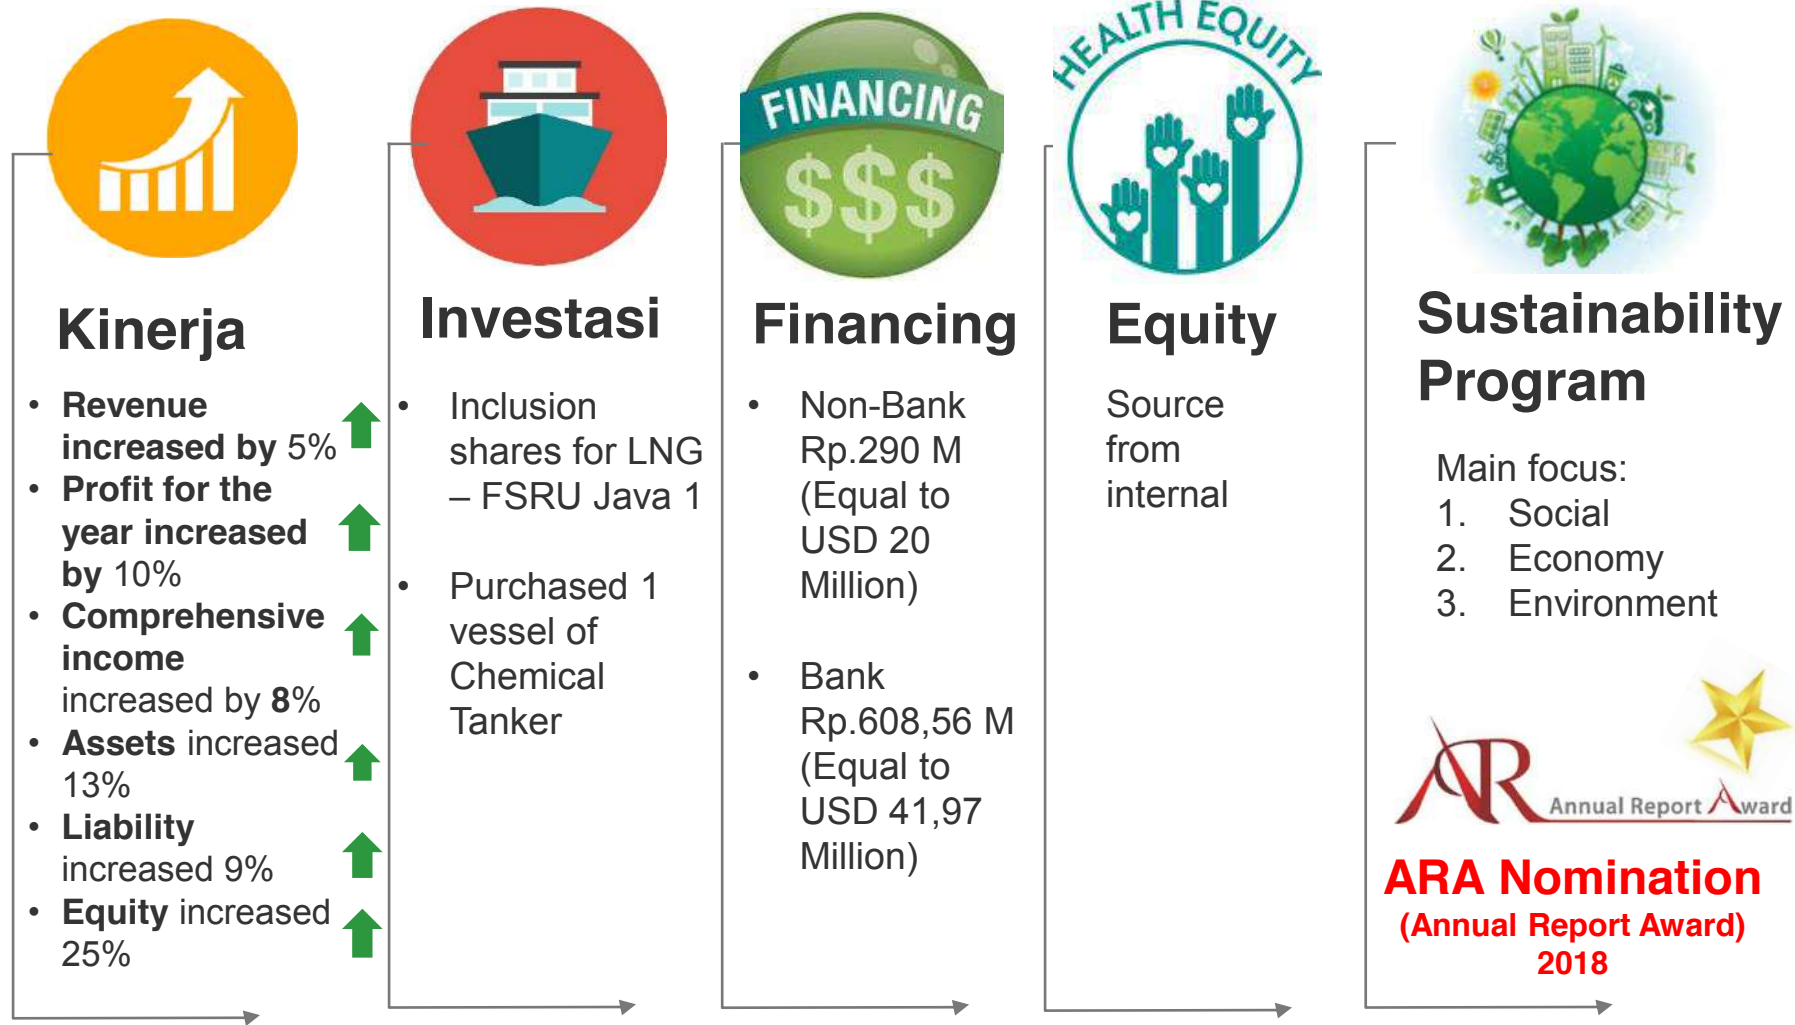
Kinerja

- Revenue increased by 5%
- Profit for the year increased by 10%
- Comprehensive income increased by 8%
- Assets increased 13%
- Liability increased 9%
- Equity increased 25%

Investasi

- Inclusion shares for LNG – FSRU Java 1
- Purchased 1 vessel of Chemical Tanker

FINANCING
$$$

Financing

- Non-Bank Rp.290 M (Equal to USD 20 Million)
- Bank Rp.608,56 M (Equal to USD 41,97 Million)

HEALTH EQUITY

Equity

Source from internal

Sustainability Program

Main focus:
1. Social
2. Economy
3. Environment

AR Annual Report Award

ARA Nomination
(Annual Report Award)
2018